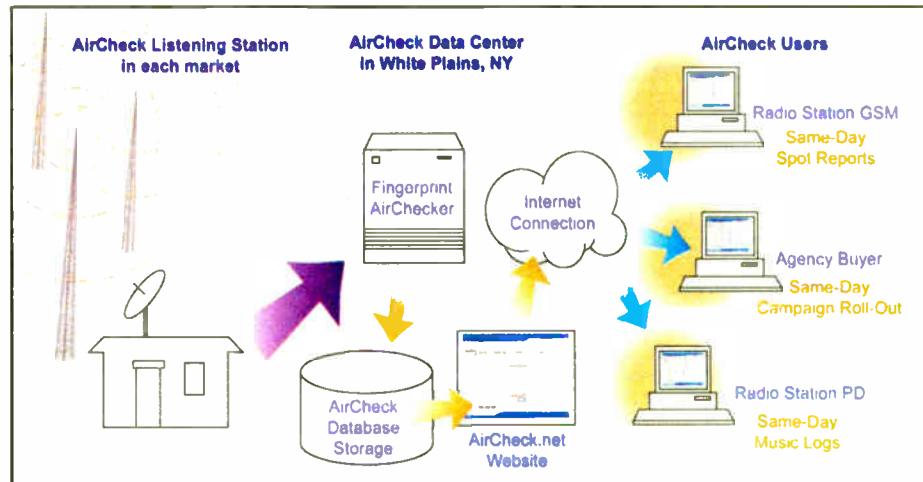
AirCheck Listening Station in each market

AirCheck Data Center in White Plains, NY

AirCheck Users

Fingerprint AirChecker

Internet Connection

AirCheck Database Storage

AirCheck.net Website

Radio Station GSM
Same-Day Spot Reports

Agency Buyer
Same-Day Campaign Roll-Out

Radio Station PD
Same-Day Music Logs